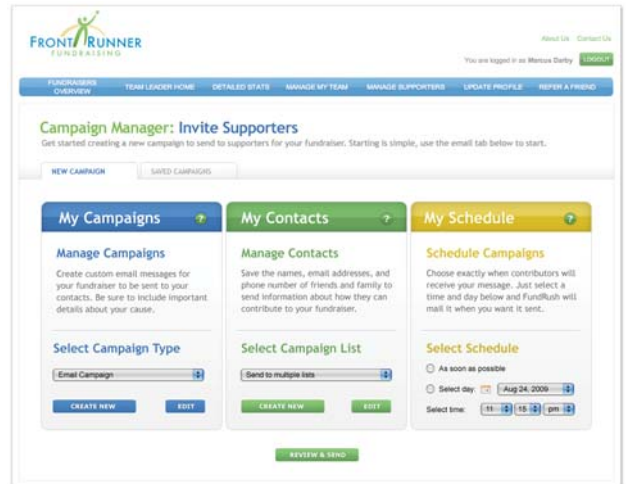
FRONT RUNNER
FUNDRAISING

About Us Contact Us

You are logged in as Marcus Darby LOGOUT

FUNDRAISERS OVERVIEW TEAM LEADER HOME DETAILED STATS MANAGE MY TEAM MANAGE SUPPORTERS UPDATE PROFILE REFER A FRIEND

Campaign Manager: Invite Supporters
Get started creating a new campaign to send to supporters for your fundraiser. Starting is simple, use the email tab below to start.

NEW CAMPAIGN SAVED CAMPAIGNS

My Campaigns ?

Manage Campaigns

Create custom email messages for your fundraiser to be sent to your contacts. Be sure to include important details about your cause.

Select Campaign Type

Email Campaign

CREATE NEW EDIT

My Contacts ?

Manage Contacts

Save the names, email addresses, and phone number of friends and family to send information about how they can contribute to your fundraiser.

Select Campaign List

Send to multiple lists

CREATE NEW EDIT

My Schedule ?

Schedule Campaigns

Choose exactly when contributors will receive your message. Just select a time and day below and FundRush will mail it when you want it sent.

Select Schedule

As soon as possible

Select day: Aug 24, 2009

Select time: 11 : 15 pm

REVIEW & SEND